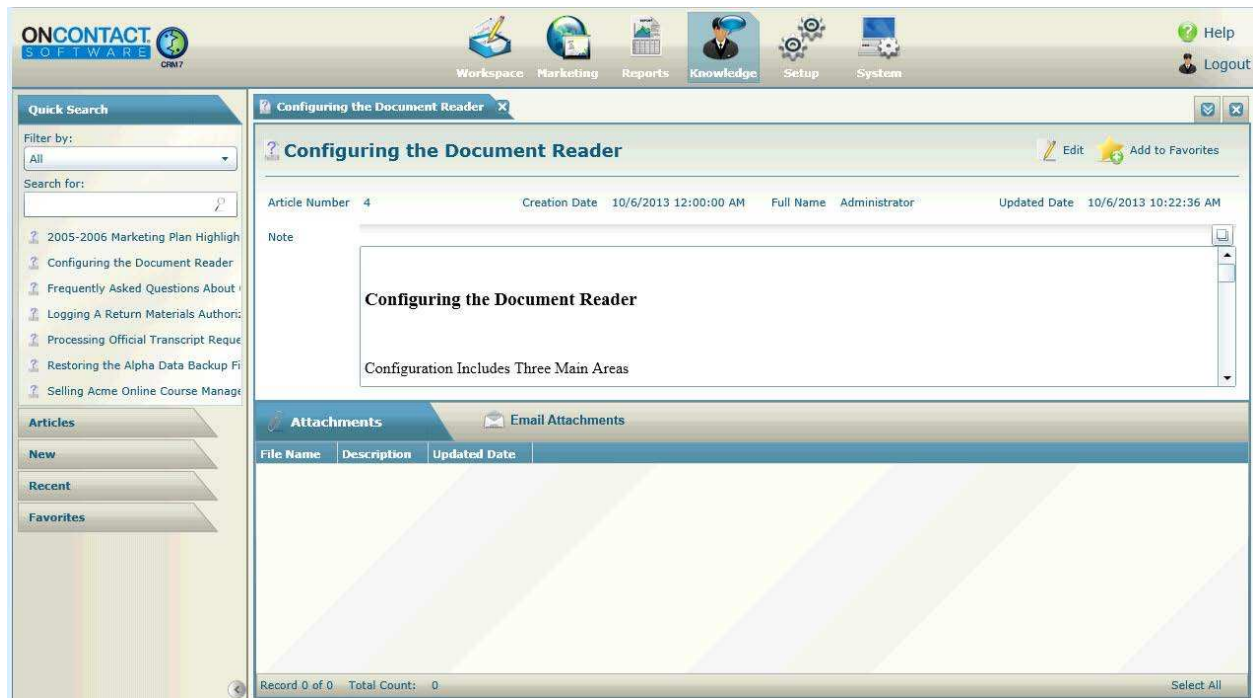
ONCONTACT SOFTWARE CRM7

Workspace Marketing Reports Knowledge Setup System

Help
Logout

Quick Search

Filter by:
All

Search for:

2005-2006 Marketing Plan Highligh
Configuring the Document Reader
Frequently Asked Questions About
Logging A Return Materials Authoriz
Processing Official Transcript Reque
Restoring the Alpha Data Backup Fi
Selling Acme Online Course Manage

Articles
New
Recent
Favorites

Configuring the Document Reader

Configuring the Document Reader

Edit
Add to Favorites

Article Number 4
Creation Date 10/6/2013 12:00:00 AM
Full Name Administrator
Updated Date 10/6/2013 10:22:36 AM

Note

Configuring the Document Reader

Configuration Includes Three Main Areas

Attachments
Email Attachments

| File Name | Description | Updated Date |
|---|---|---|

Record 0 of 0 Total Count: 0
Select All